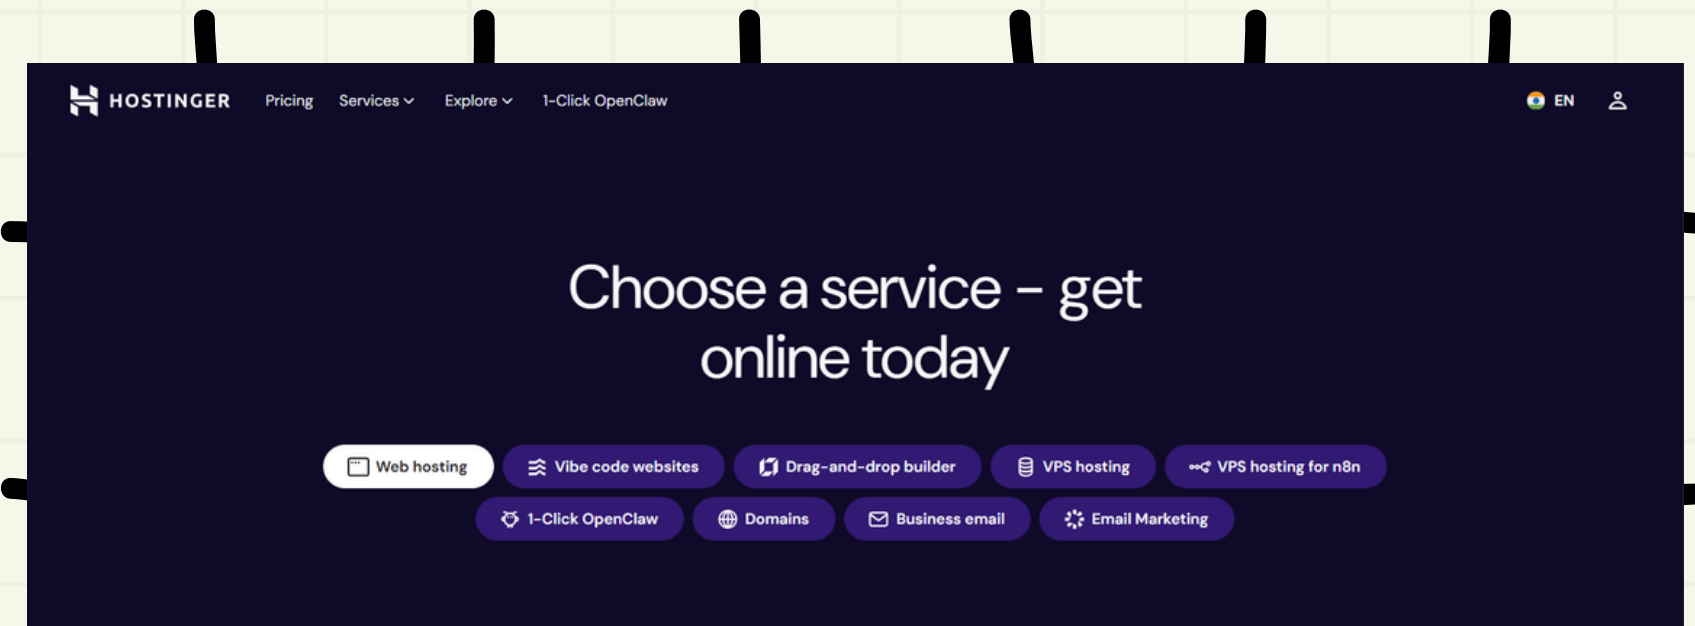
HOSTINGER Pricing Services Explore 1-Click OpenClaw EN

Choose a service – get online today

Web hosting
Vibe code websites
Drag-and-drop builder
VPS hosting
VPS hosting for n8n
1-Click OpenClaw
Domains
Business email
Email Marketing